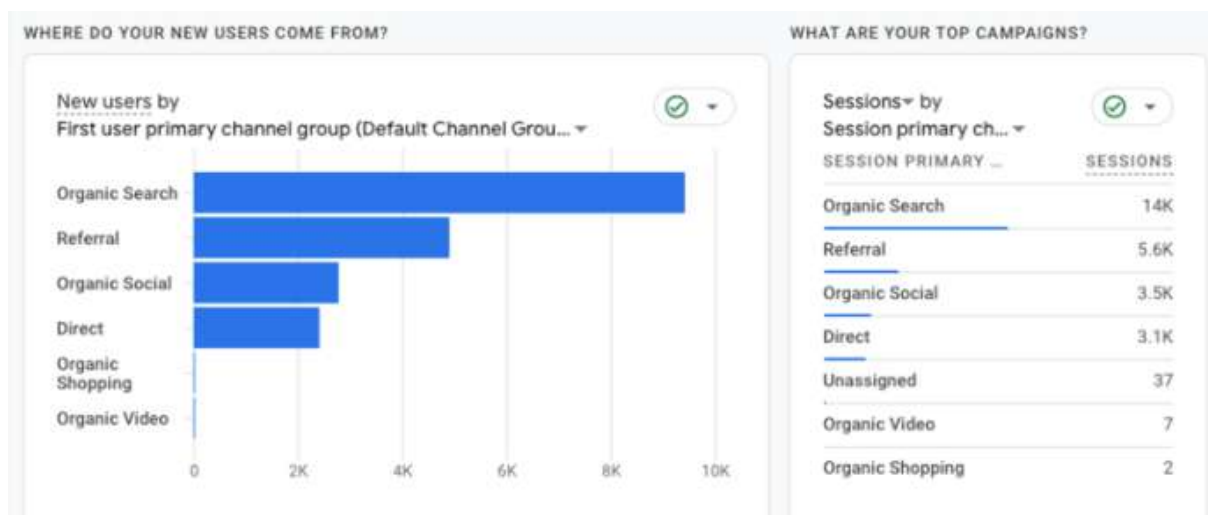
WHERE DO YOUR NEW USERS COME FROM?

New users by
First user primary channel group (Default Channel Grou... ▾

Organic Search
Referral
Organic Social
Direct
Organic Shopping
Organic Video

0 2K 4K 6K 8K 10K

WHAT ARE YOUR TOP CAMPAIGNS?

Sessions ▾ by
Session primary ch... ▾

| SESSION PRIMARY ... | SESSIONS |
|---|---|
| Organic Search | 14K |
| Referral | 5.6K |
| Organic Social | 3.5K |
| Direct | 3.1K |
| Unassigned | 37 |
| Organic Video | 7 |
| Organic Shopping | 2 |